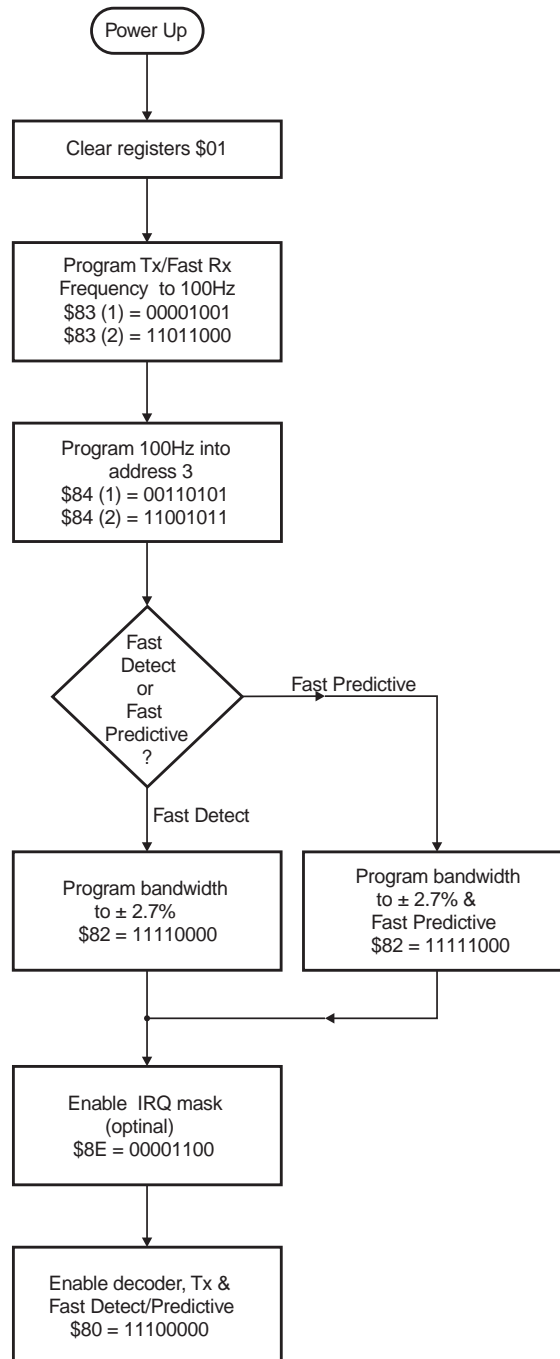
Power Up

Clear registers \$01

Program Tx/Fast Rx Frequency to 100Hz
\$83 (1) = 00001001
\$83 (2) = 11011000

Program 100Hz into address 3
\$84 (1) = 00110101
\$84 (2) = 11001011

Fast Detect or Fast Predictive ?

Fast Predictive

Fast Detect

Program bandwidth to ± 2.7%
\$82 = 11110000

Program bandwidth to ± 2.7% & Fast Predictive
\$82 = 11111000

Enable IRQ mask (optinal)
\$8E = 00001100

Enable decoder, Tx & Fast Detect/Predictive
\$80 = 11100000